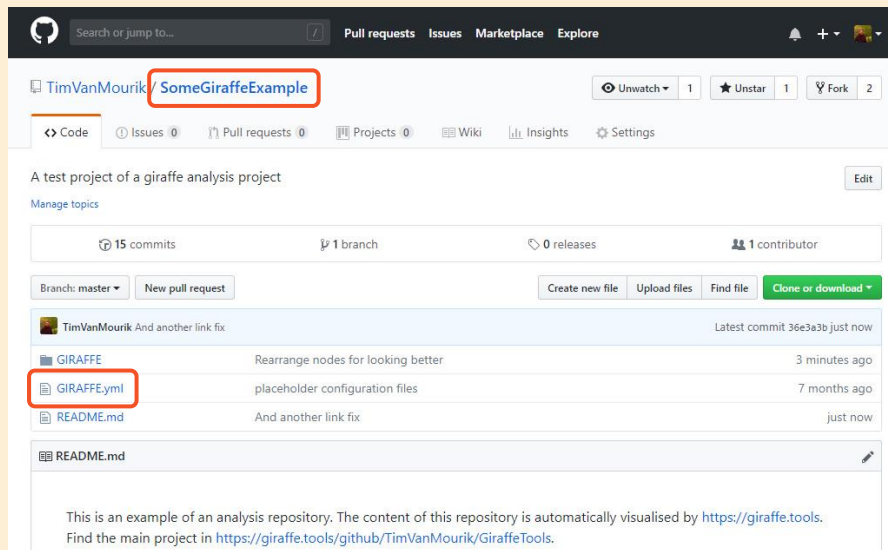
Search or jump to...

Pull requests Issues Marketplace Explore

TimVanMourik / SomeGiraffeExample

Unwatch 1 Unstar 1 Fork 2

Code Issues 0 Pull requests 0 Projects 0 Wiki Insights Settings

A test project of a giraffe analysis project

Edit

Manage topics

15 commits 1 branch 0 releases 1 contributor

Branch: master New pull request Create new file Upload files Find file Clone or download

TimVanMourik And another link fix Latest commit 36e3a3b just now

| | | |
|---|---|---|
| GIRAFFE | Rearrange nodes for looking better | 3 minutes ago |
| GIRAFFE.yml | placeholder configuration files | 7 months ago |
| README.md | And another link fix | just now |

README.md

This is an example of an analysis repository. The content of this repository is automatically visualised by https://giraffe.tools. Find the main project in https://giraffe.tools/github/TimVanMourik/GiraffeTools.